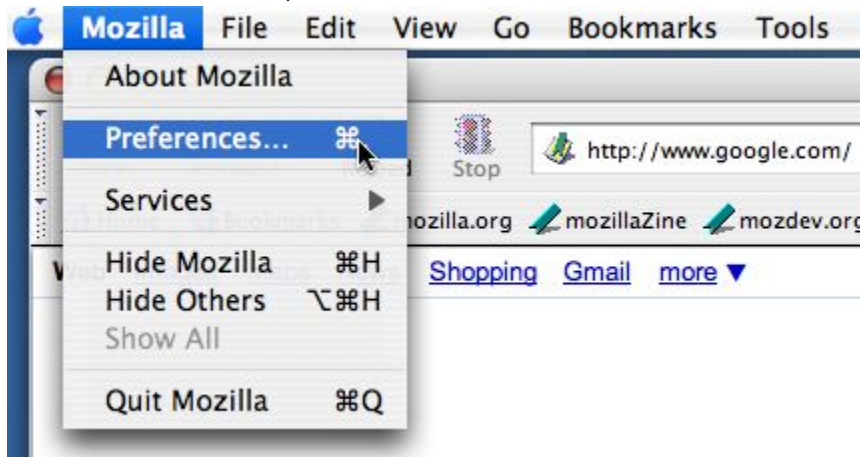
Mozilla File Edit View Go Bookmarks Tools

About Mozilla

Preferences... ⌘,

Services ▶

Hide Mozilla ⌘H
Hide Others ⌥⌘H
Show All

Quit Mozilla ⌘Q

Stop

http://www.google.com/

mozilla.org mozillaZine mozdev.org

Shopping Gmail more ▼